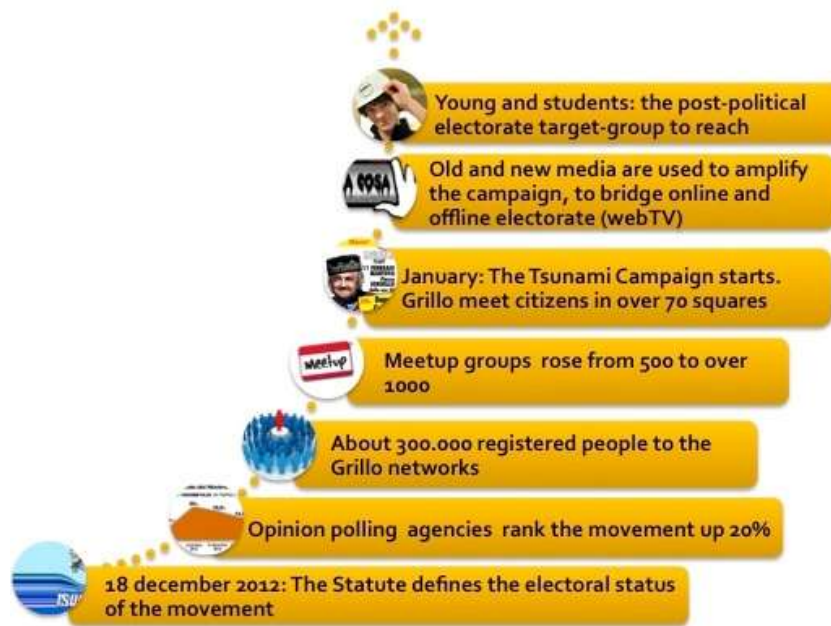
Young and students: the post-political electorate target-group to reach

Old and new media are used to amplify the campaign, to bridge online and offline electorate (webTV)

January: The Tsunami Campaign starts. Grillo meet citizens in over 70 squares

Meetup groups rose from 500 to over 1000

About 300.000 registered people to the Grillo networks

Opinion polling agencies rank the movement up 20%

18 december 2012: The Statute defines the electoral status of the movement